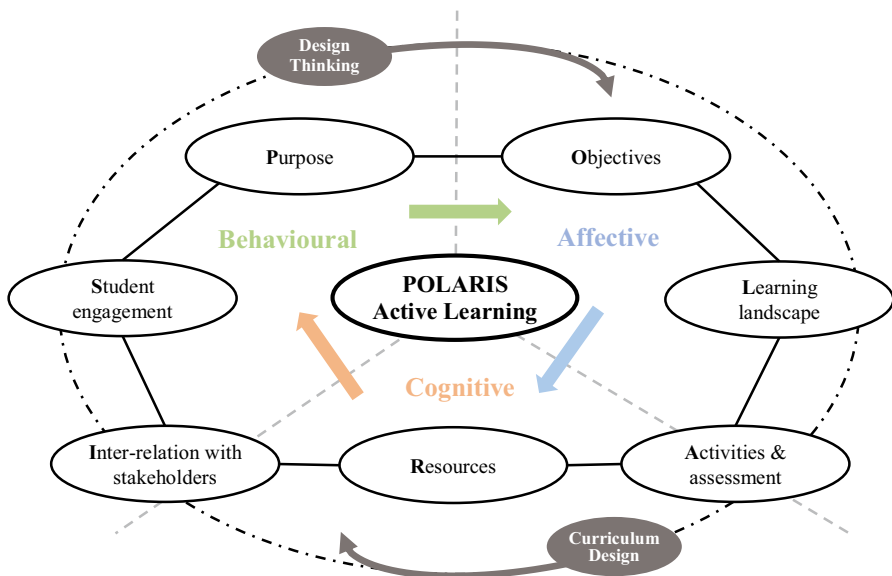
Design Thinking

Purpose

Objectives

Behavioural

Affective

Student engagement

POLARIS Active Learning

Learning landscape

Cognitive

Inter-relation with stakeholders

Resources

Activities & assessment

Curriculum Design